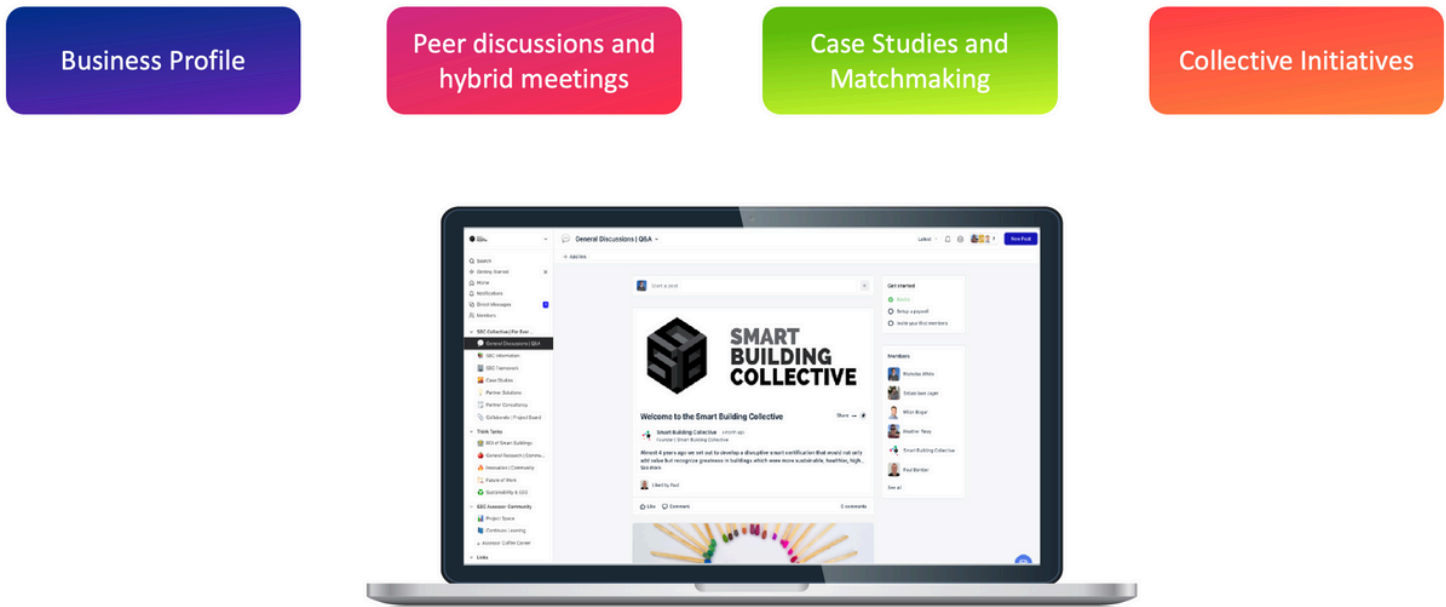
Business Profile

Peer discussions and hybrid meetings

Case Studies and Matchmaking

Collective Initiatives

General Discussions | Q&A

Latest

New Post

Search
Getting Started
Home
Notifications
Direct Messages
Members

SBC Collective | For Ever...
General Discussions | Q&A
SBC Information
SBC Framework
Case Studies
Partner Solutions
Partner Consultancy
Collaborate | Project Board

Think Tanks
ROI of Smart Buildings
General Research | Commu...
Innovation | Community
Future of Work
Sustainability & ESG

SBC Assessor Community
Project Space
Continuous Learning
Assessor Coffee Corner

Links

Add links

Start a post

SMART BUILDING COLLECTIVE

Welcome to the Smart Building Collective

Share

Smart Building Collective
Founder | Smart Building Collective

Almost 4 years ago we set out to develop a disruptive smart certification that would not only add value but recognize greatness in buildings which were more sustainable, healthier, high... See more

Liked by Paul

Like
Comment
2 comments

Get started
Setup a payroll
Invite your first members

Members
Smart Building Collective
Paul Bertier
See all